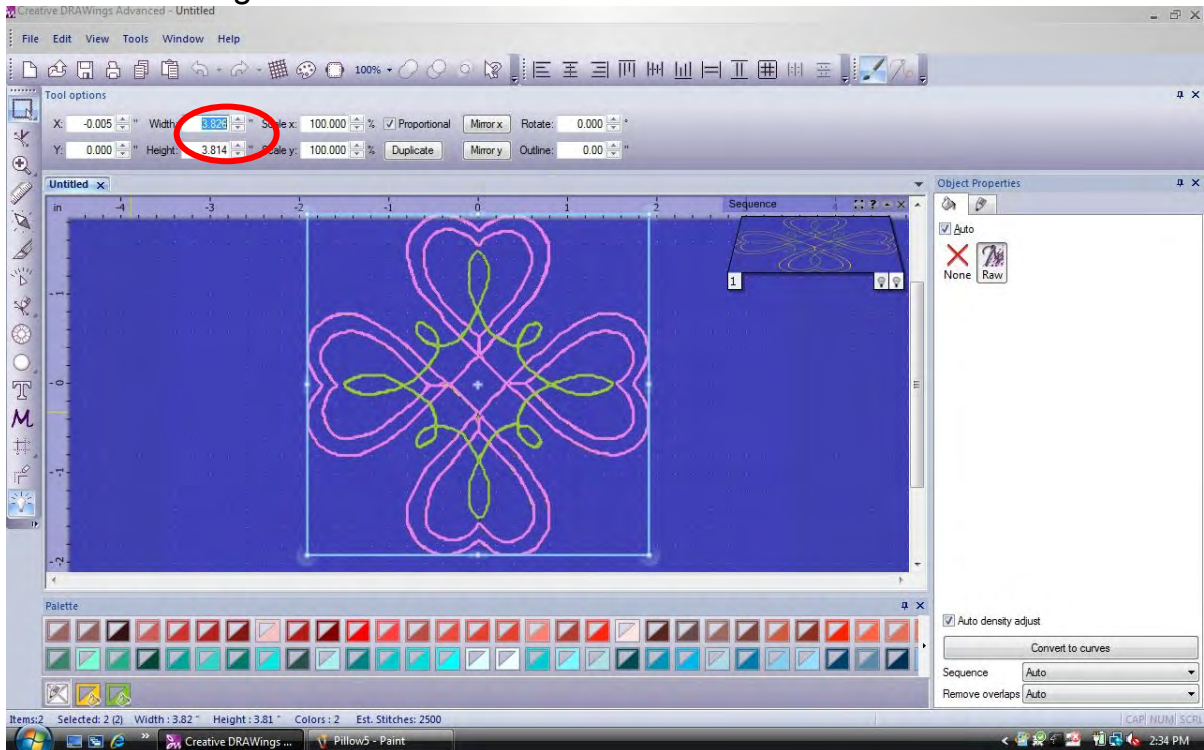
Creative DRAWings Advanced - Untitled

File Edit View Tools Window Help

100%

Tool options

X: -0.005 " Width: 3.826 " Scale x: 100.000 % Proportional Mirror x Rotate: 0.000 °

Y: 0.000 " Height: 3.814 " Scale y: 100.000 % Duplicate Mirror y Outline: 0.00 "

Untitled x

in -4 -3 -2 -1 0 1 2

-1

-0

-1

-2

Sequence

1

Object Properties

Auto

None Raw

Palette

Auto density adjust

Convert to curves

Sequence Auto

Remove overlaps Auto

Items: 2 Selected: 2 (2) Width : 3.82 " Height : 3.81 " Colors : 2 Est. Stitches: 2500

CAP NUM SCRL

Creative DRAWings ... Pillow5 - Paint

2:34 PM